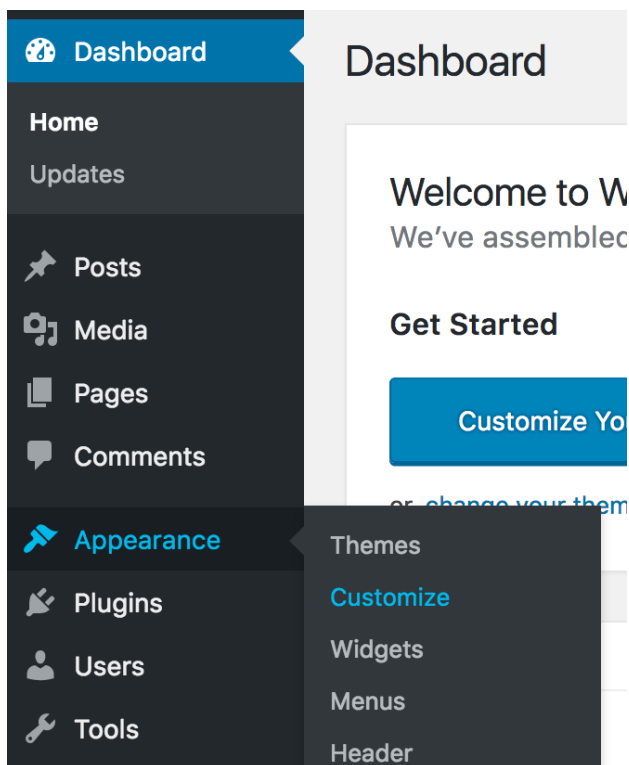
Dashboard

Home

Updates

Posts

Media

Pages

Comments

Appearance

Plugins

Users

Tools

Dashboard

Welcome to W

We've assembled

Get Started

Customize You

or, change your them

Themes

Customize

Widgets

Menus

Header